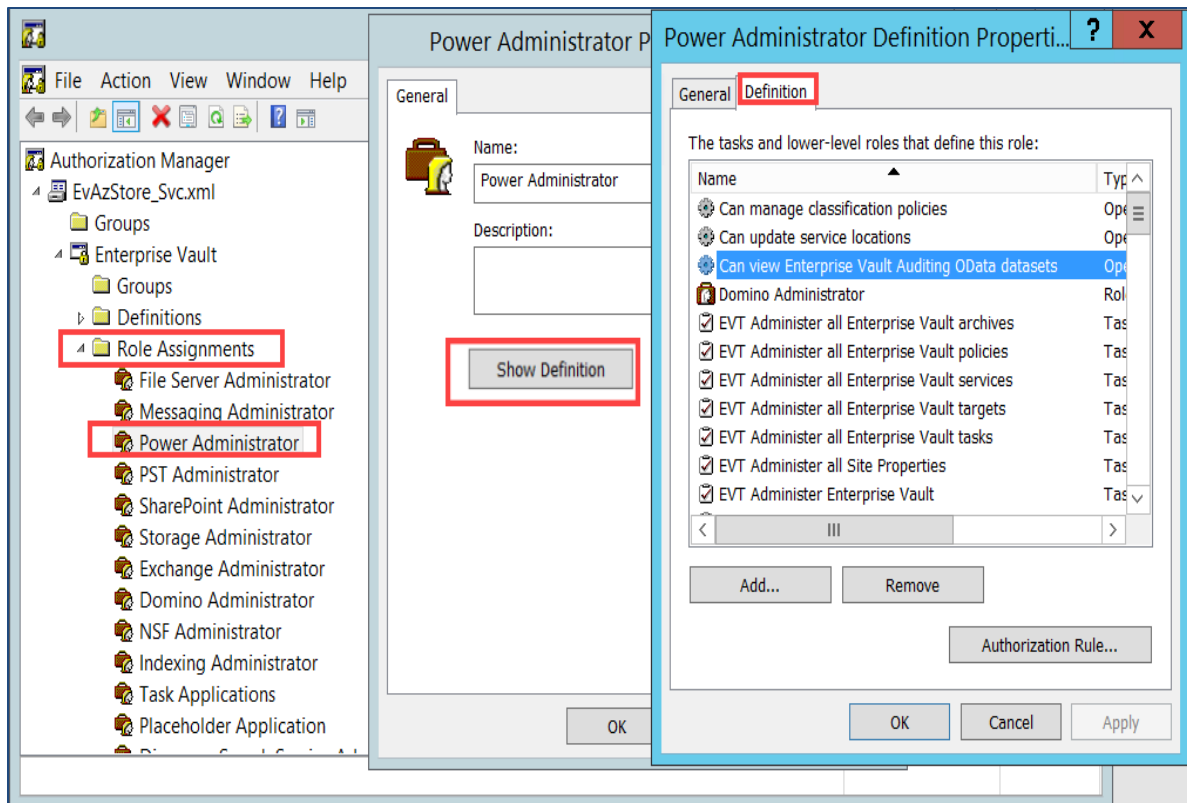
File Action View Window Help

Authorization Manager
EvAzStore_Svc.xml
Groups
Enterprise Vault
Groups
Definitions
Role Assignments
File Server Administrator
Messaging Administrator
Power Administrator
PST Administrator
SharePoint Administrator
Storage Administrator
Exchange Administrator
Domino Administrator
NSF Administrator
Indexing Administrator
Task Applications
Placeholder Application
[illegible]

Power Administrator P

General

Name:
Power Administrator

Description:

Show Definition

OK

Power Administrator Definition Properti...

?
X

General
Definition

The tasks and lower-level roles that define this role:

| Name | Typ |
|---|---|
| Can manage classification policies | Ope |
| Can update service locations | Ope |
| Can view Enterprise Vault Auditing OData datasets | Ope |
| Domino Administrator | Rol |
| EVT Administer all Enterprise Vault archives | Tas |
| EVT Administer all Enterprise Vault policies | Tas |
| EVT Administer all Enterprise Vault services | Tas |
| EVT Administer all Enterprise Vault targets | Tas |
| EVT Administer all Enterprise Vault tasks | Tas |
| EVT Administer all Site Properties | Tas |
| EVT Administer Enterprise Vault | Tas |

Add...
Remove

Authorization Rule...

OK
Cancel
Apply